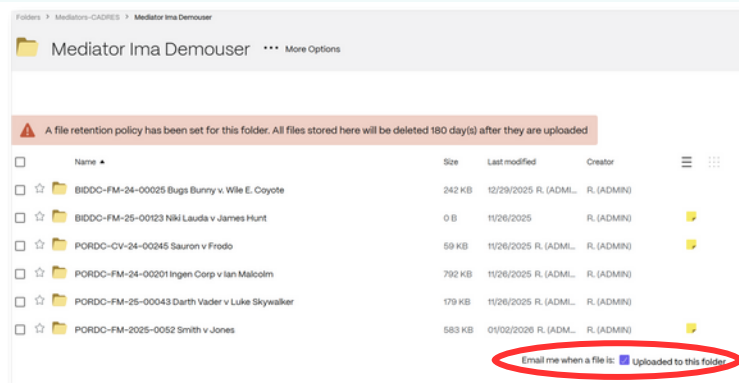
Folders > Mediators-CADRES > Mediator Ima Demouser

Mediator Ima Demouser ••• More Options

A file retention policy has been set for this folder. All files stored here will be deleted 180 day(s) after they are uploaded

| Name ▲ | Size | Last modified | Creator |
|---|---|---|---|
| BIDDC-FM-24-00025 Bugs Bunny v. Wile E. Coyote | 242 KB | 12/29/2025 R. (ADMI... | R. (ADMIN) |
| BIDDC-FM-25-00123 Niki Lauda v James Hunt | 0 B | 11/26/2025 | R. (ADMIN) |
| PORDC-CV-24-00245 Sauron v Frodo | 59 KB | 11/26/2025 R. (ADMI... | R. (ADMIN) |
| PORDC-FM-24-00201 Ingen Corp v Ian Malcolm | 792 KB | 11/26/2025 R. (ADMI... | R. (ADMIN) |
| PORDC-FM-25-00043 Darth Vader v Luke Skywalker | 179 KB | 11/26/2025 R. (ADMI... | R. (ADMIN) |
| PORDC-FM-2025-0052 Smith v Jones | 583 KB | 01/02/2026 R. (ADM... | R. (ADMIN) |

Email me when a file is: Uploaded to this folder